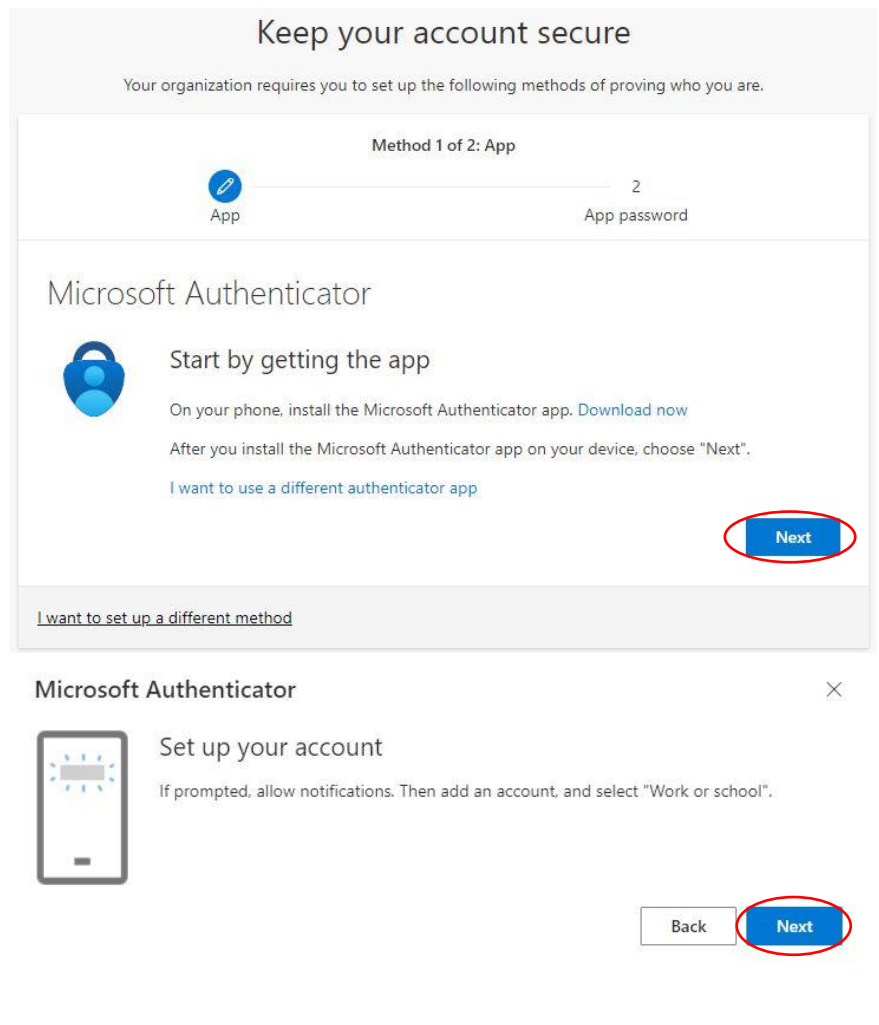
Keep your account secure

Your organization requires you to set up the following methods of proving who you are.

Method 1 of 2: App

App

2

App password

Microsoft Authenticator

Start by getting the app

On your phone, install the Microsoft Authenticator app. Download now

After you install the Microsoft Authenticator app on your device, choose "Next".

I want to use a different authenticator app

Next

I want to set up a different method

Microsoft Authenticator

×

Set up your account

If prompted, allow notifications. Then add an account, and select "Work or school".

Back

Next